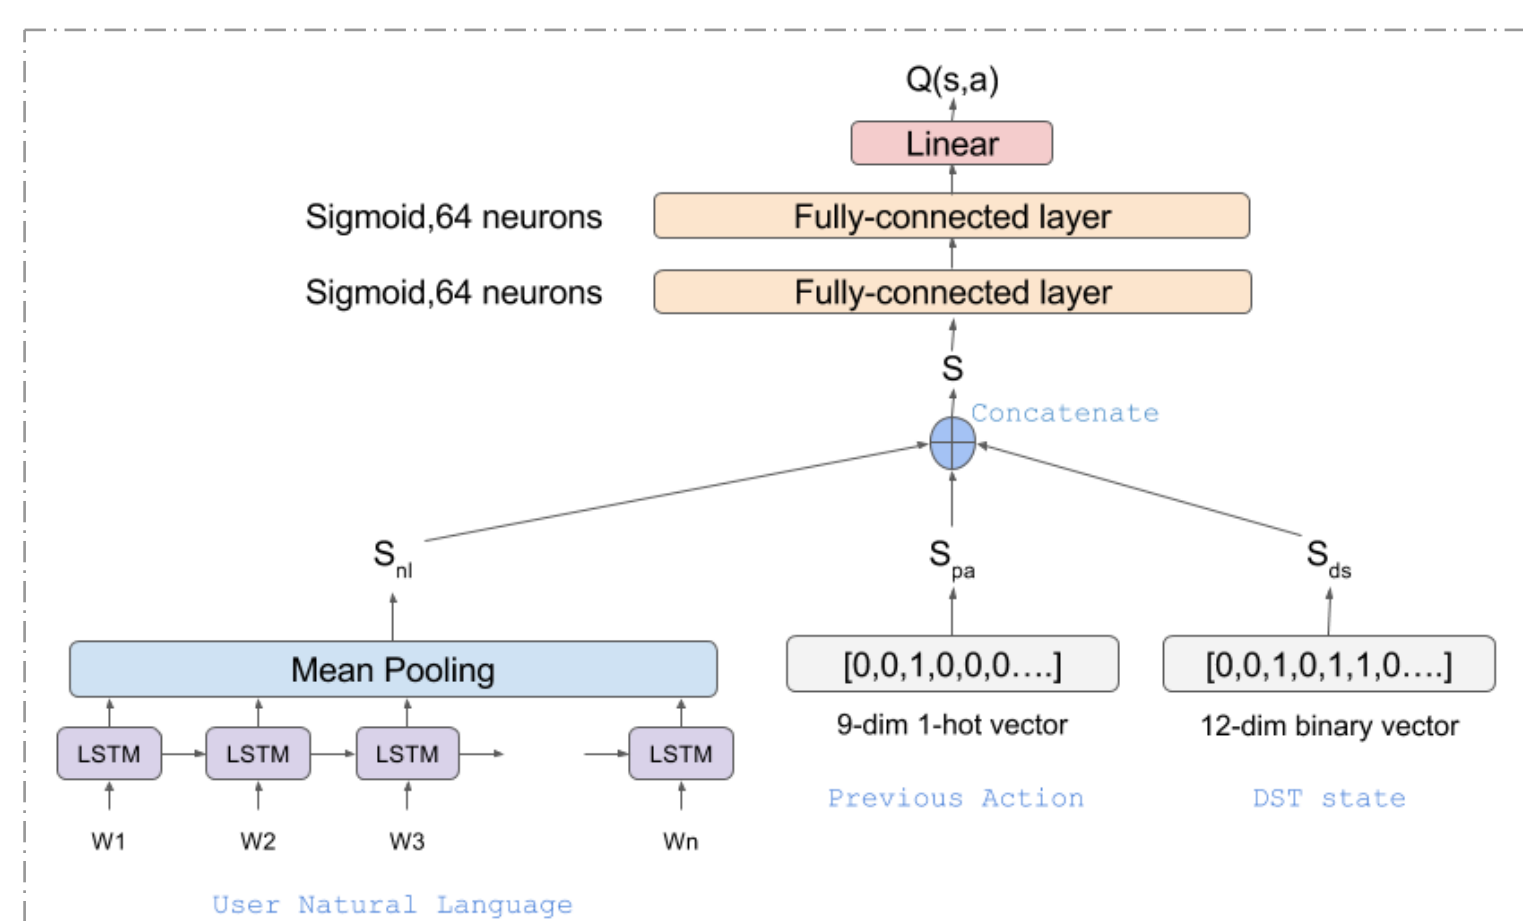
Q(s,a)

Linear

Sigmoid,64 neurons

Fully-connected layer

Sigmoid,64 neurons

Fully-connected layer

S

Concatenate

$S_{nl}$

$S_{pa}$

$S_{ds}$

Mean Pooling

[0,0,1,0,0,0....]

[0,0,1,0,1,1,0....]

9-dim 1-hot vector

12-dim binary vector

LSTM LSTM LSTM LSTM

Previous Action

DST state

W1 W2 W3 Wn

User Natural Language